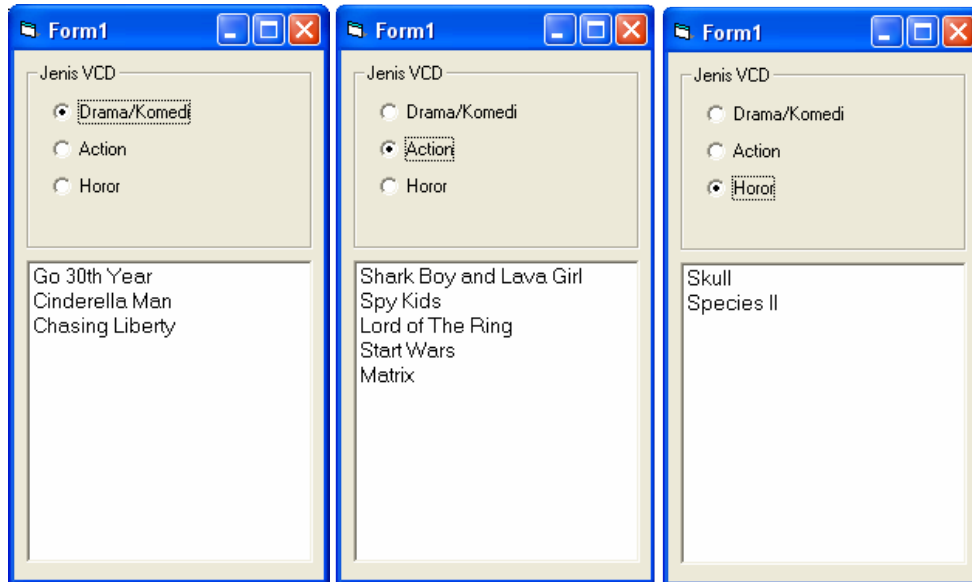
Form1

Jenis VCD

Drama/Komedi

Action

Horor

Go 30th Year
Cinderella Man
Chasing Liberty

Form1

Jenis VCD

Drama/Komedi

Action

Horor

Shark Boy and Lava Girl
Spy Kids
Lord of The Ring
Start Wars
Matrix

Form1

Jenis VCD

Drama/Komedi

Action

Horor

Skull
Species II